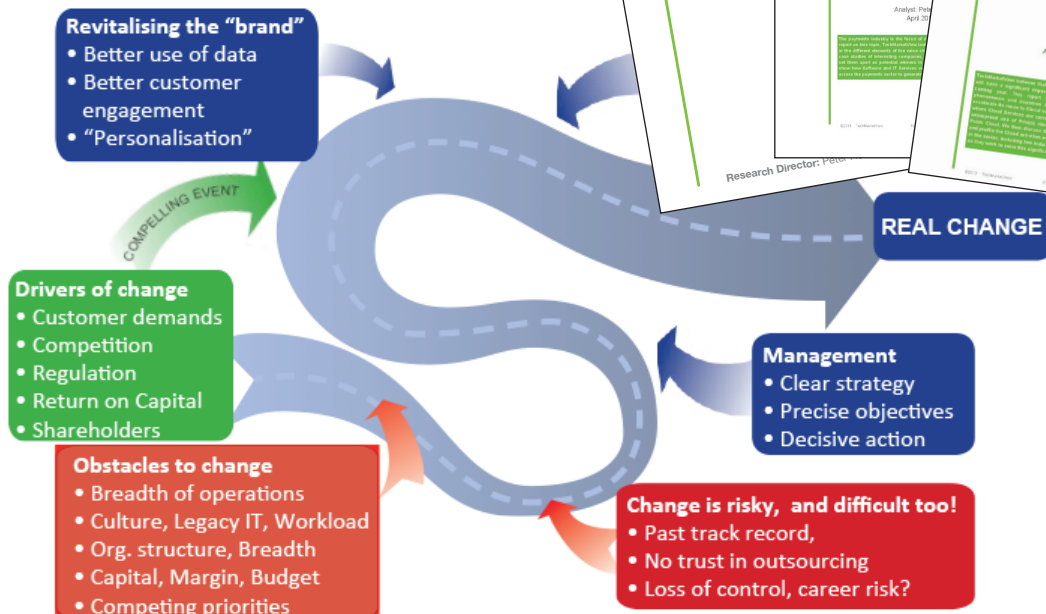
Revitalising the "brand"
• Better use of data
• Better customer engagement
• "Personalisation"

COMPELLING EVENT

Analyst: Peter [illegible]
April 20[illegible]

Research Director: Peter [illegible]

REAL CHANGE

Drivers of change
• Customer demands
• Competition
• Regulation
• Return on Capital
• Shareholders

Management
• Clear strategy
• Precise objectives
• Decisive action

Obstacles to change
• Breadth of operations
• Culture, Legacy IT, Workload
• Org. structure, Breadth
• Capital, Margin, Budget
• Competing priorities

Change is risky, and difficult too!
• Past track record,
• No trust in outsourcing
• Loss of control, career risk?